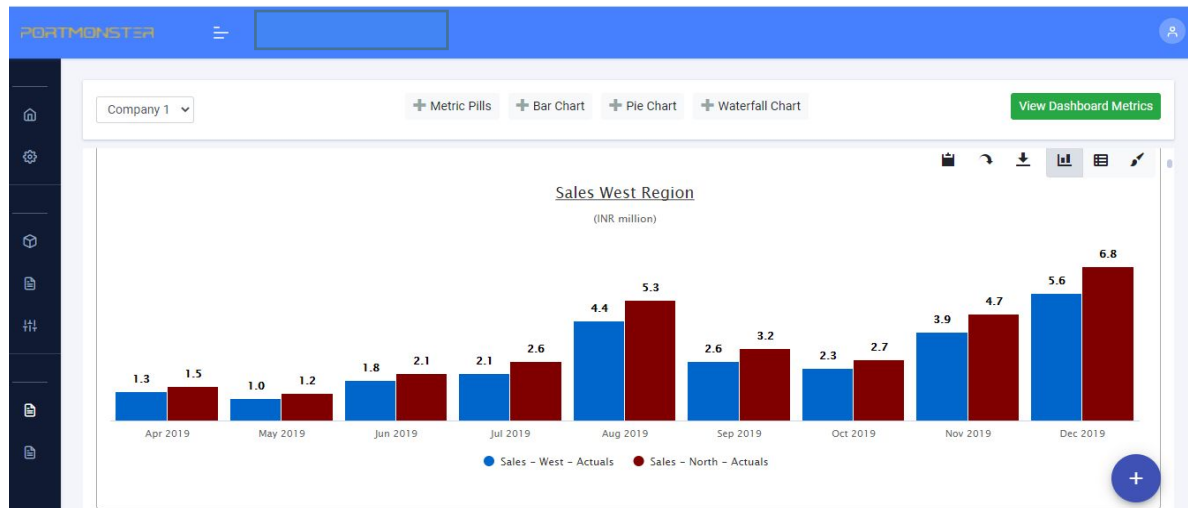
PORTMONSTER

Company 1

+ Metric Pills
+ Bar Chart
+ Pie Chart
+ Waterfall Chart

View Dashboard Metrics

Sales West Region

(INR million)

| | Apr 2019 | May 2019 | Jun 2019 | Jul 2019 | Aug 2019 | Sep 2019 | Oct 2019 | Nov 2019 | Dec 2019 |
|---|---|---|---|---|---|---|---|---|---|
| Sales - West - Actuals | 1.3 | 1.0 | 1.8 | 2.1 | 4.4 | 2.6 | 2.3 | 3.9 | 5.6 |
| Sales - North - Actuals | 1.5 | 1.2 | 2.1 | 2.6 | 5.3 | 3.2 | 2.7 | 4.7 | 6.8 |

Sales - West - Actuals
Sales - North - Actuals

+